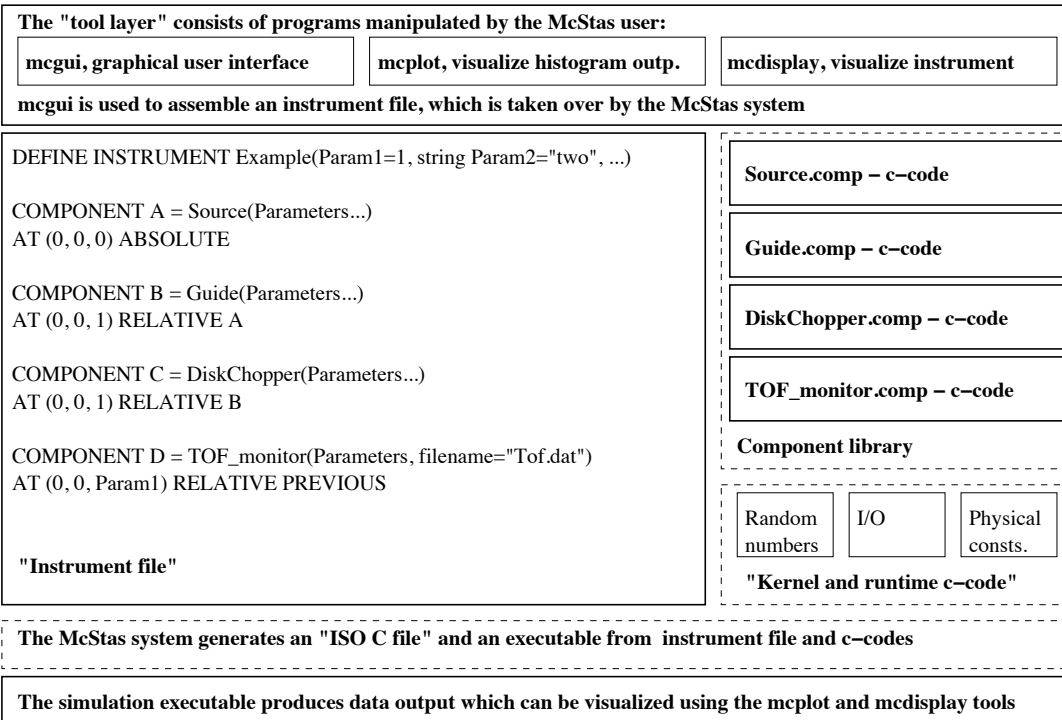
The "tool layer" consists of programs manipulated by the McStas user:

mcgui, graphical user interface

mcplot, visualize histogram outp.

mcdisplay, visualize instrument

mcgui is used to assemble an instrument file, which is taken over by the McStas system

DEFINE INSTRUMENT Example(Param1=1, string Param2="two", ...)

COMPONENT A = Source(Parameters...)
AT (0, 0, 0) ABSOLUTE

COMPONENT B = Guide(Parameters...)
AT (0, 0, 1) RELATIVE A

COMPONENT C = DiskChopper(Parameters...)
AT (0, 0, 1) RELATIVE B

COMPONENT D = TOF_monitor(Parameters, filename="Tof.dat")
AT (0, 0, Param1) RELATIVE PREVIOUS

"Instrument file"

Source.comp – c–code

Guide.comp – c–code

DiskChopper.comp – c–code

TOF_monitor.comp – c–code

Component library

Random numbers

I/O

Physical consts.

"Kernel and runtime c–code"

The McStas system generates an "ISO C file" and an executable from instrument file and c–codes

The simulation executable produces data output which can be visualized using the mcplot and mcdisplay tools